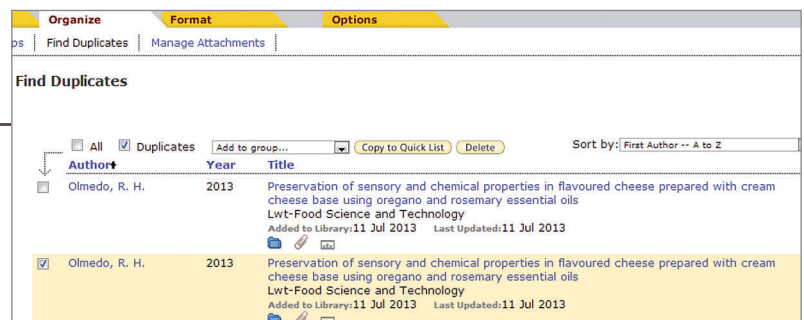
Organize | Format | Options

ps | Find Duplicates | Manage Attachments

Find Duplicates

All   Duplicates   Add to group...   Copy to Quick List   Delete   Sort by: First Author -- A to Z

| Author | Year | Title |
|---|---|---|
| Olmedo, R. H. | 2013 | Preservation of sensory and chemical properties in flavoured cheese prepared with cream cheese base using oregano and rosemary essential oils<br>Lwt-Food Science and Technology<br>Added to Library: 11 Jul 2013   Last Updated: 11 Jul 2013 |
| Olmedo, R. H. | 2013 | Preservation of sensory and chemical properties in flavoured cheese prepared with cream cheese base using oregano and rosemary essential oils<br>Lwt-Food Science and Technology<br>Added to Library: 11 Jul 2013   Last Updated: 11 Jul 2013 |